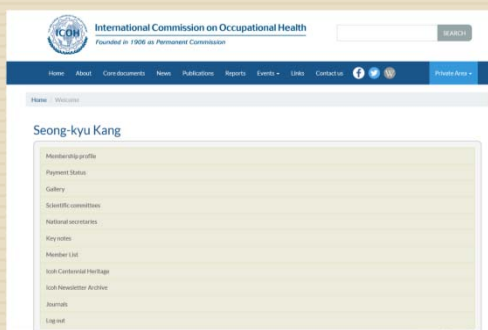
ICOH

International Commission on Occupational Health

Founded in 1906 as Permanent Commission

SEARCH

Home About Core documents News Publications Reports Events ▾ Links Contact us

Private Area ▾

Home / Websites

Seong-kyu Kang

Membership profile

Payment Status

Gallery

Scientific committees

National secretaries

Key notes

Member List

Icoh Centennial Heritage

Icoh Newsletter Archive

Journals

Log out